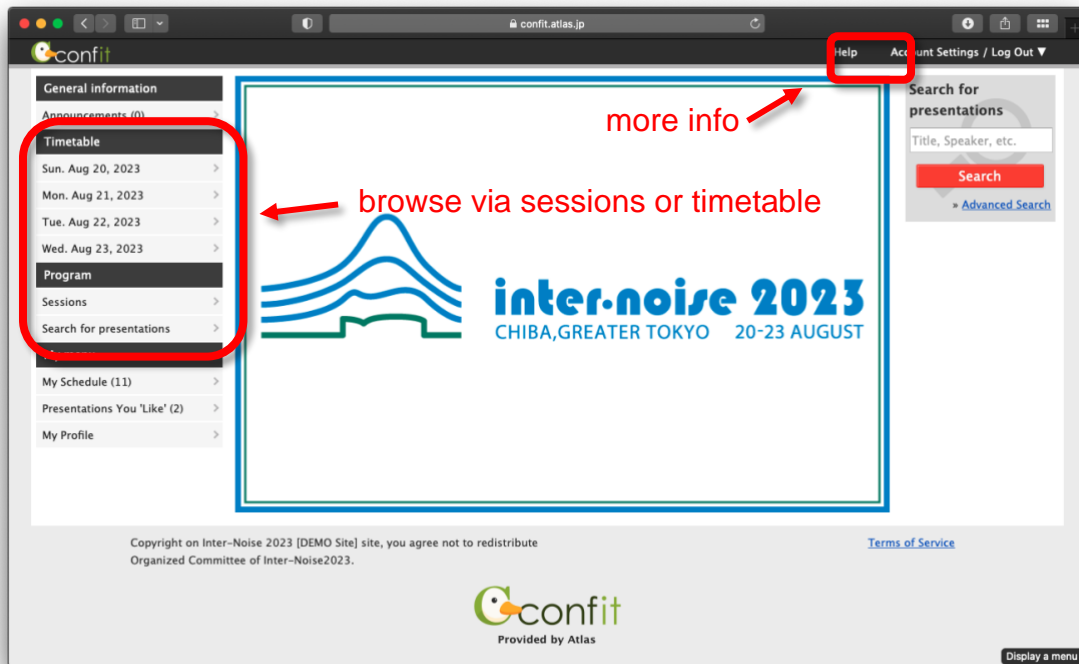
confit.atlas.jp

confit

Help Account Settings / Log Out ▼

General information

Announcements (0)

Timetable

Sun. Aug 20, 2023

Mon. Aug 21, 2023

Tue. Aug 22, 2023

Wed. Aug 23, 2023

Program

Sessions

Search for presentations

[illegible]

My Schedule (11)

Presentations You 'Like' (2)

My Profile

more info

browse via sessions or timetable

inter·noise 2023
CHIBA,GREATER TOKYO 20-23 AUGUST

Search for presentations

Title, Speaker, etc.

Search

» Advanced Search

Copyright on Inter-Noise 2023 [DEMO Site] site, you agree not to redistribute
Organized Committee of Inter-Noise2023.

Terms of Service

confit
Provided by Atlas

Display a menu